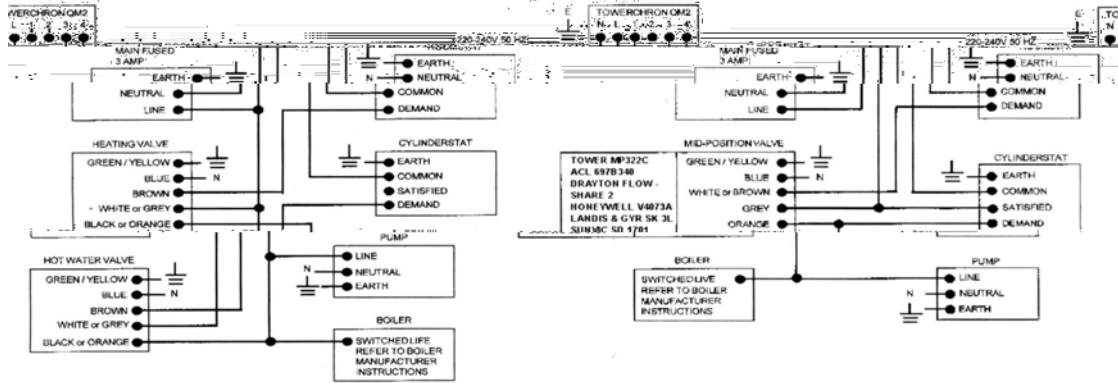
WERCHRON QM2
L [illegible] 3 4
220-240V 50 HZ
MAIN FUSED
3 AMP
EARTH
NEUTRAL
LINE
EARTH
NEUTRAL
COMMON
DEMAND

HEATING VALVE
GREEN / YELLOW
BLUE
N
BROWN
WHITE or GREY
BLACK or ORANGE

CYLINDERSTAT
EARTH
COMMON
SATISFIED
DEMAND

PUMP
LINE
N
NEUTRAL
EARTH

HOT WATER VALVE
GREEN / YELLOW
BLUE
N
BROWN
WHITE or GREY
BLACK or ORANGE

BOILER
SWITCHED LIFE
REFER TO BOILER
MANUFACTURER
INSTRUCTIONS

E
TOWERCHRON QM2
N L 1 2 3 4
220-240V 50 HZ
E
TO
N
MAIN FUSED
3 AMP
EARTH
NEUTRAL
LINE
EARTH
NEUTRAL
COMMON
DEMAND

MID-POSITION VALVE
TOWER MP322C
ACL 697B340
DRAYTON FLOW - SHARE 2
HONEYWELL V4073A
LANDIS & GYR SK 3L
SUNVIC SD 1701
GREEN / YELLOW
BLUE
N
WHITE or BROWN
GREY
ORANGE

CYLINDERSTAT
EARTH
COMMON
SATISFIED
DEMAND

BOILER
SWITCHED LIVE
REFER TO BOILER
MANUFACTURER
INSTRUCTIONS

PUMP
LINE
N
NEUTRAL
EARTH